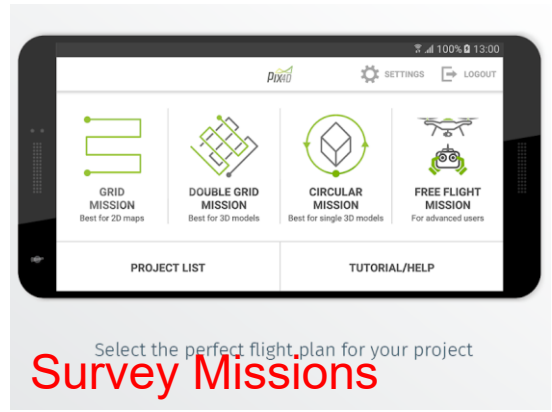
100% 13:00

PIX4D

SETTINGS

LOGOUT

GRID MISSION
Best for 2D maps

DOUBLE GRID MISSION
Best for 3D models

CIRCULAR MISSION
Best for single 3D models

FREE FLIGHT MISSION
For advanced users

PROJECT LIST

TUTORIAL/HELP

Select the perfect flight plan for your project

Survey Missions